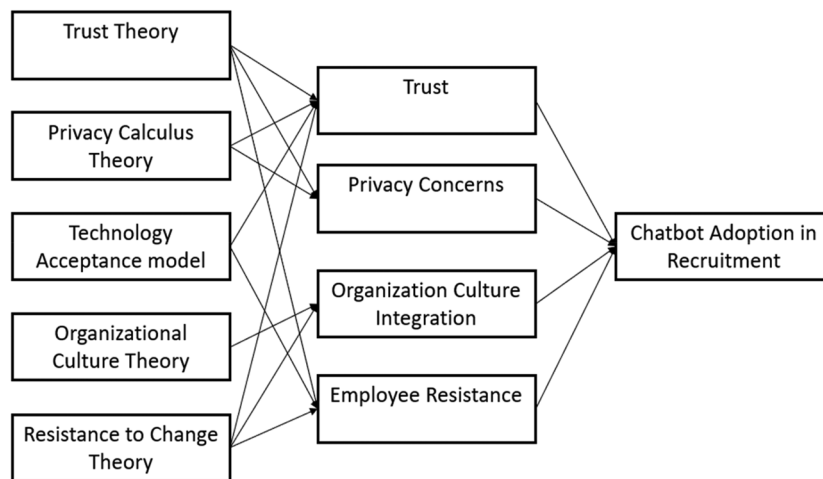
Trust Theory

Privacy Calculus Theory

Technology Acceptance model

Organizational Culture Theory

Resistance to Change Theory

Trust

Privacy Concerns

Organization Culture Integration

Employee Resistance

Chatbot Adoption in Recruitment